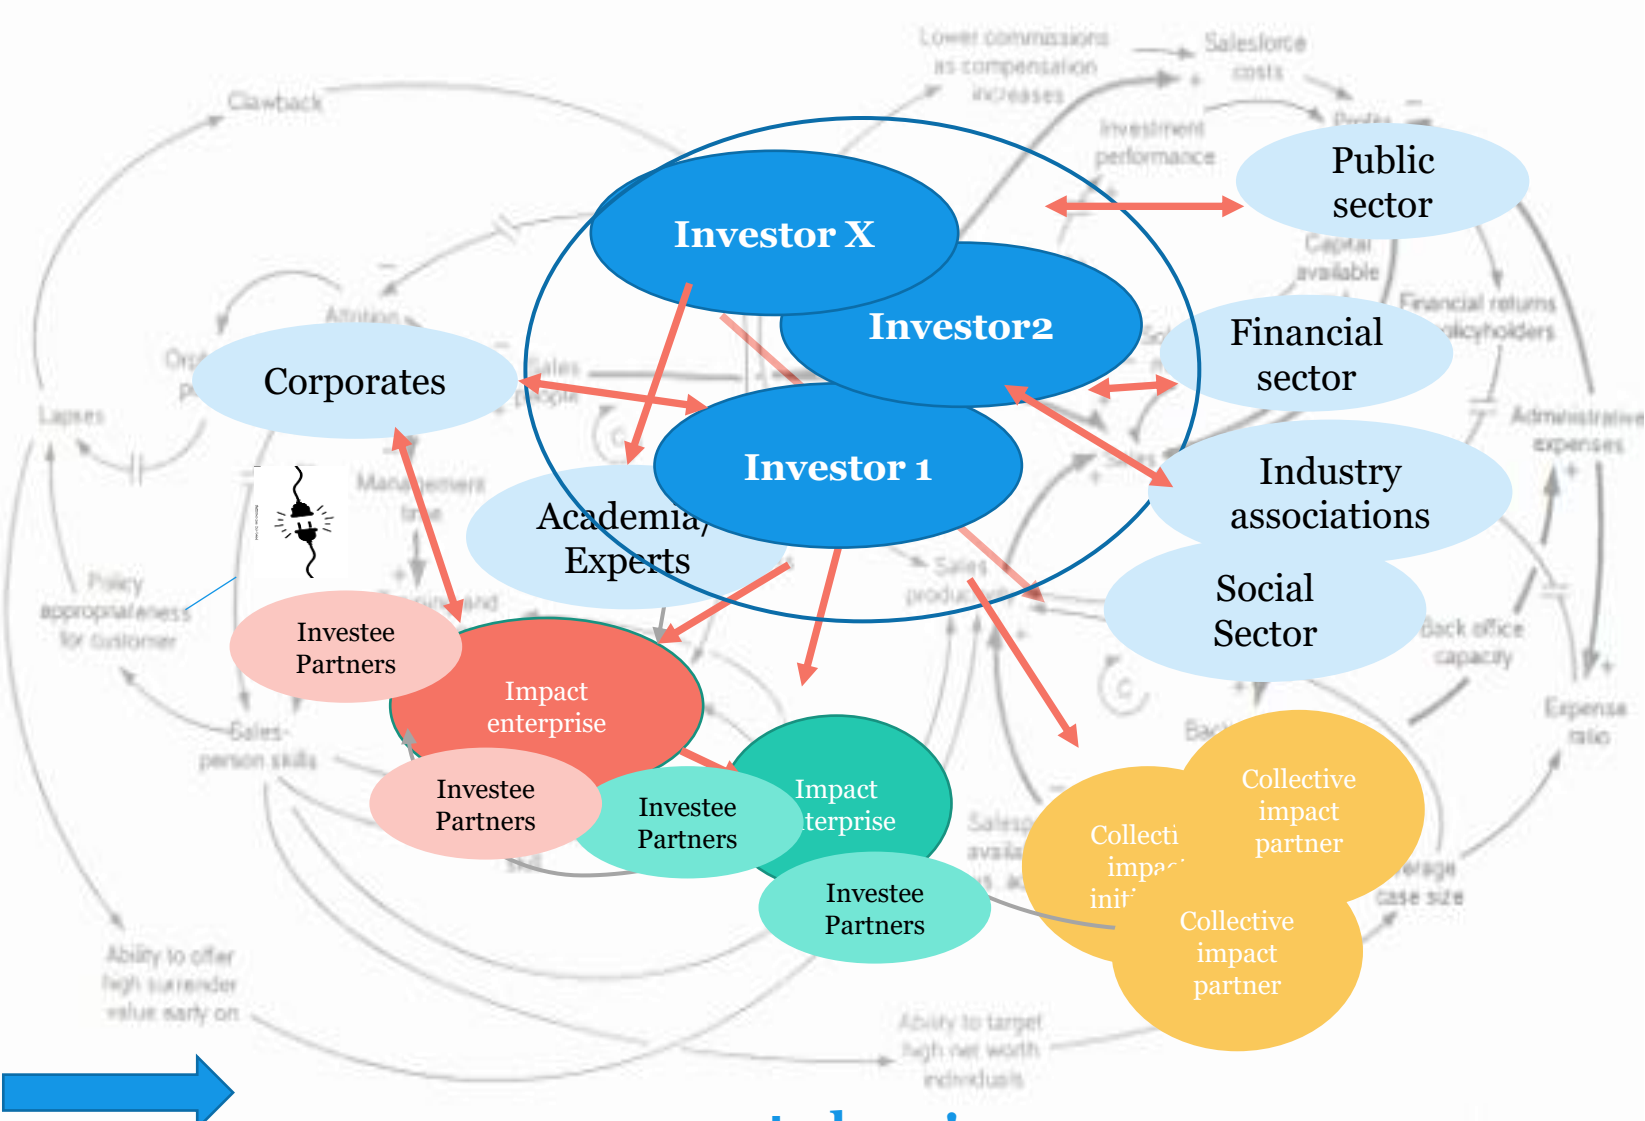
Investor X

Investor2

Investor 1

Public sector

Financial sector

Industry associations

Social Sector

Corporates

Academia/ Experts

Investee Partners

Impact enterprise

Investee Partners

Investee Partners

Impact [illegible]terprise

Investee Partners

Collecti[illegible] impa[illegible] init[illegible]

Collective impact partner

Collective impact partner

Lower commissions as compensation increases

Salesforce costs

Clawback

Investment performance

Profits

Capital available

Financial returns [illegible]olicyholders

Attrition

Sales people

Lapses

Management time

Policy appropriateness for customer

Sales person skills

Administrative expenses

Back office capacity

Expense ratio

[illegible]erage case size

Ability to offer high surrender value early on

Ability to target high net worth individuals

Sales product

Back

Sales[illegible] avai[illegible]